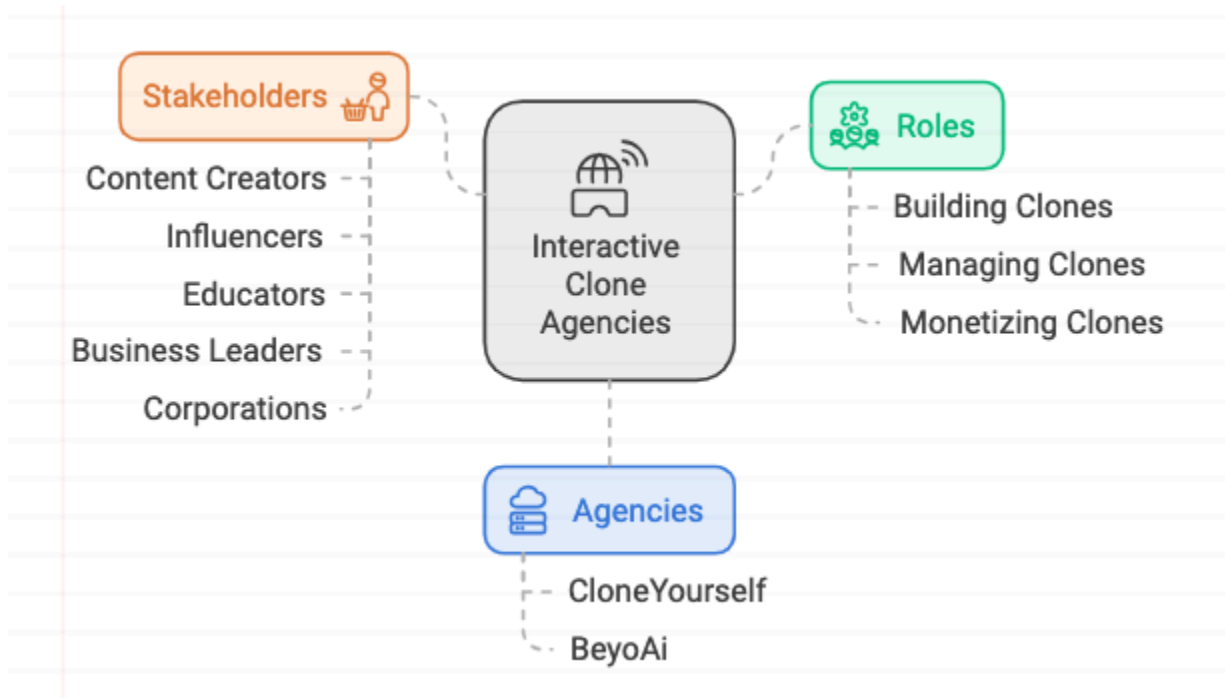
Stakeholders

Content Creators

Influencers

Educators

Business Leaders

Corporations

Interactive Clone Agencies

Roles

Building Clones

Managing Clones

Monetizing Clones

Agencies

CloneYourself

BeyoAi